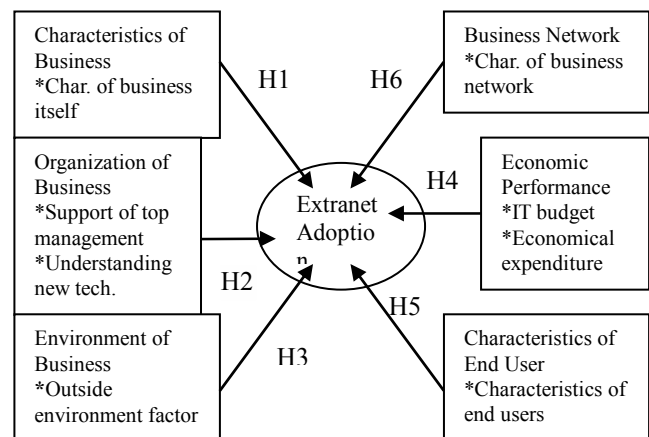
Characteristics of Business
*Char. of business itself

H1

H6

Business Network
*Char. of business network

Organization of Business
*Support of top management
*Understanding new tech.

Extranet Adoptio n

H4

Economic Performance
*IT budget
*Economical expenditure

H2

H5

Environment of Business
*Outside environment factor

H3

Characteristics of End User
*Characteristics of end users